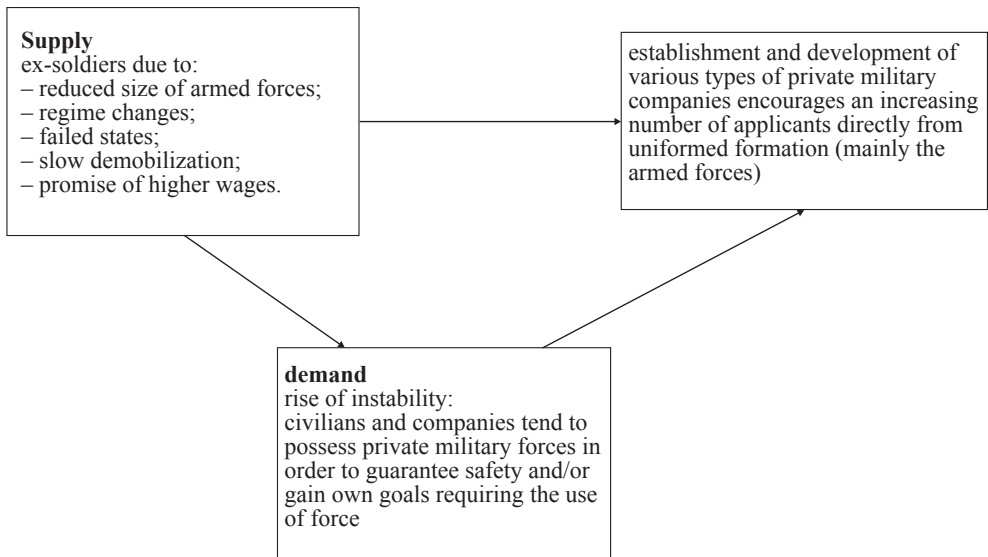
**Supply**
ex-soldiers due to:
– reduced size of armed forces;
– regime changes;
– failed states;
– slow demobilization;
– promise of higher wages.

establishment and development of various types of private military companies encourages an increasing number of applicants directly from uniformed formation (mainly the armed forces)

**demand**
rise of instability:
civilians and companies tend to possess private military forces in order to guarantee safety and/or gain own goals requiring the use of force